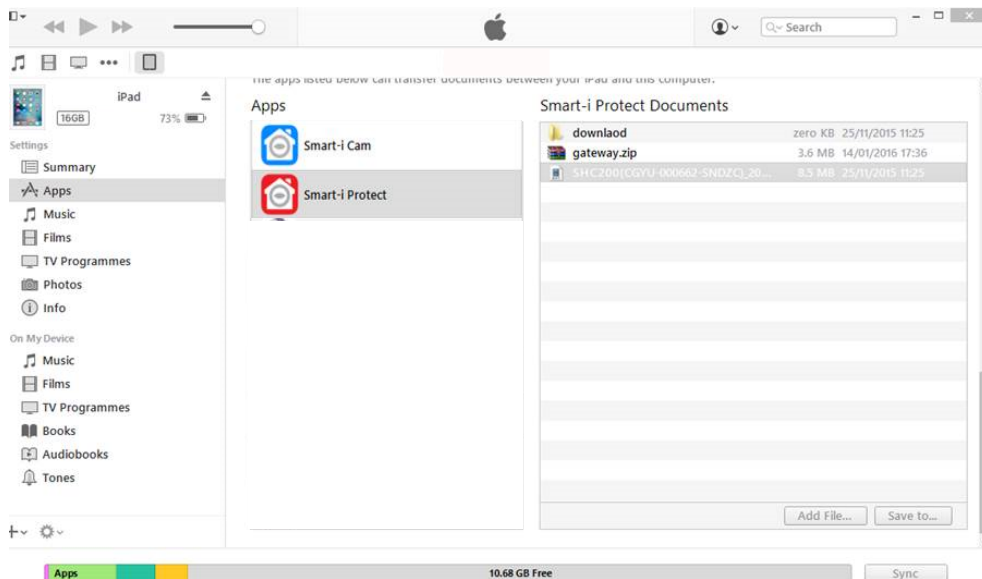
Search

iPad
16GB
73%

Settings
Summary
Apps
Music
Films
TV Programmes
Photos
Info

On My Device
Music
Films
TV Programmes
Books
Audiobooks
Tones

The apps listed below can transfer documents between your iPad and this computer.

Apps
Smart-i Cam
Smart-i Protect

Smart-i Protect Documents

| | | |
|---|---|---|
| downlaod | zero KB | 25/11/2015 11:25 |
| gateway.zip | 3.6 MB | 14/01/2016 17:36 |
| SHC200(CGYU-000662-SNDZC)_20... | 8.5 MB | 25/11/2015 11:25 |

Add File...
Save to...

Apps
10.68 GB Free
Sync